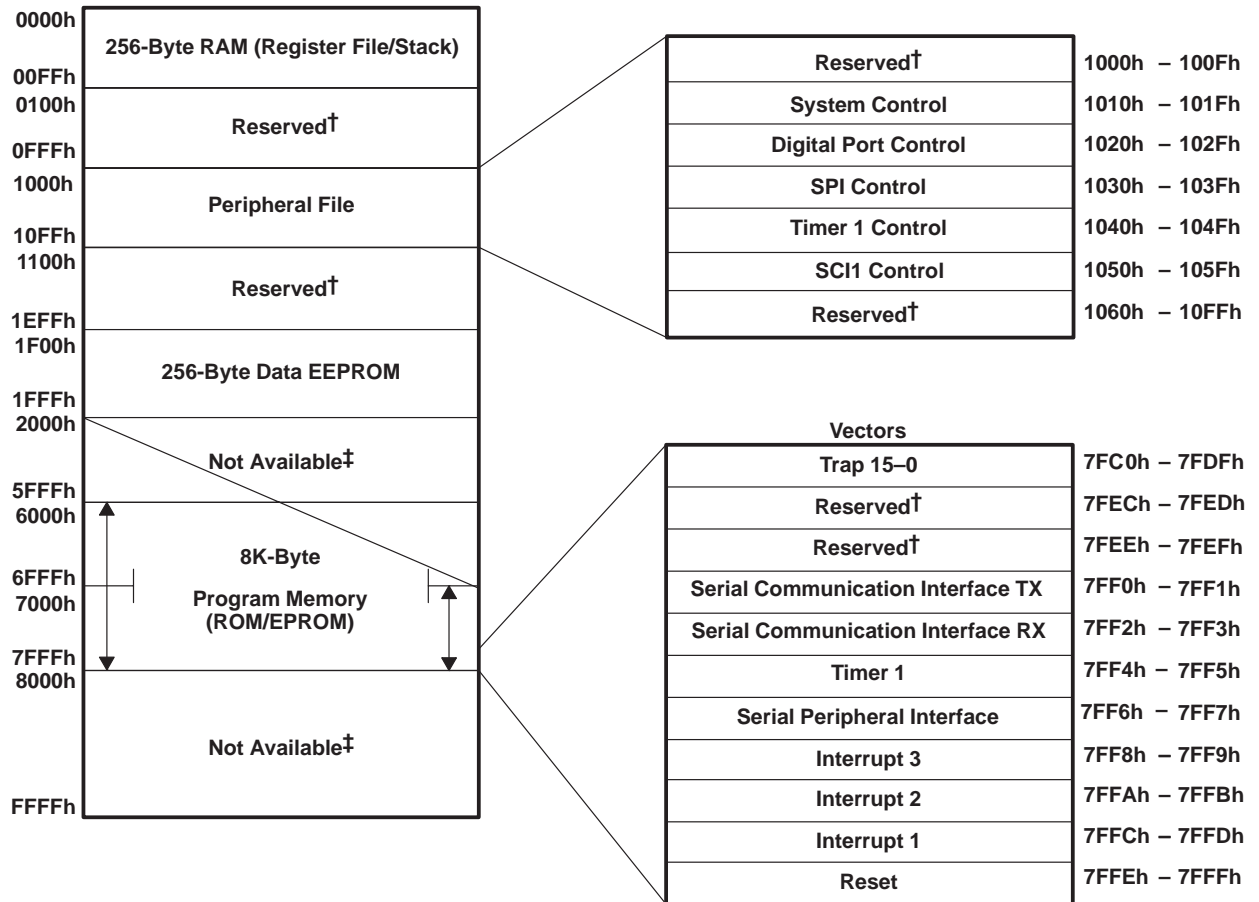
| | |
|---|---|
| 0000h – 00FFh | 256-Byte RAM (Register File/Stack) |
| 0100h – 0FFFh | Reserved† |
| 1000h – 10FFh | Peripheral File |
| 1100h – 1EFFh | Reserved† |
| 1F00h – 1FFFh | 256-Byte Data EEPROM |
| 2000h – 5FFFh | Not Available‡ |
| 6000h – 7FFFh | 8K-Byte Program Memory (ROM/EPROM) |
| 6FFFh, 7000h | |
| 8000h – FFFFh | Not Available‡ |

| | |
|---|---|
| Reserved† | 1000h – 100Fh |
| System Control | 1010h – 101Fh |
| Digital Port Control | 1020h – 102Fh |
| SPI Control | 1030h – 103Fh |
| Timer 1 Control | 1040h – 104Fh |
| SCI1 Control | 1050h – 105Fh |
| Reserved† | 1060h – 10FFh |

Vectors

| | |
|---|---|
| Trap 15–0 | 7FC0h – 7FDFh |
| Reserved† | 7FECh – 7FEDh |
| Reserved† | 7FEEh – 7FEFh |
| Serial Communication Interface TX | 7FF0h – 7FF1h |
| Serial Communication Interface RX | 7FF2h – 7FF3h |
| Timer 1 | 7FF4h – 7FF5h |
| Serial Peripheral Interface | 7FF6h – 7FF7h |
| Interrupt 3 | 7FF8h – 7FF9h |
| Interrupt 2 | 7FFAh – 7FFBh |
| Interrupt 1 | 7FFCh – 7FFDh |
| Reset | 7FFEh – 7FFFh |